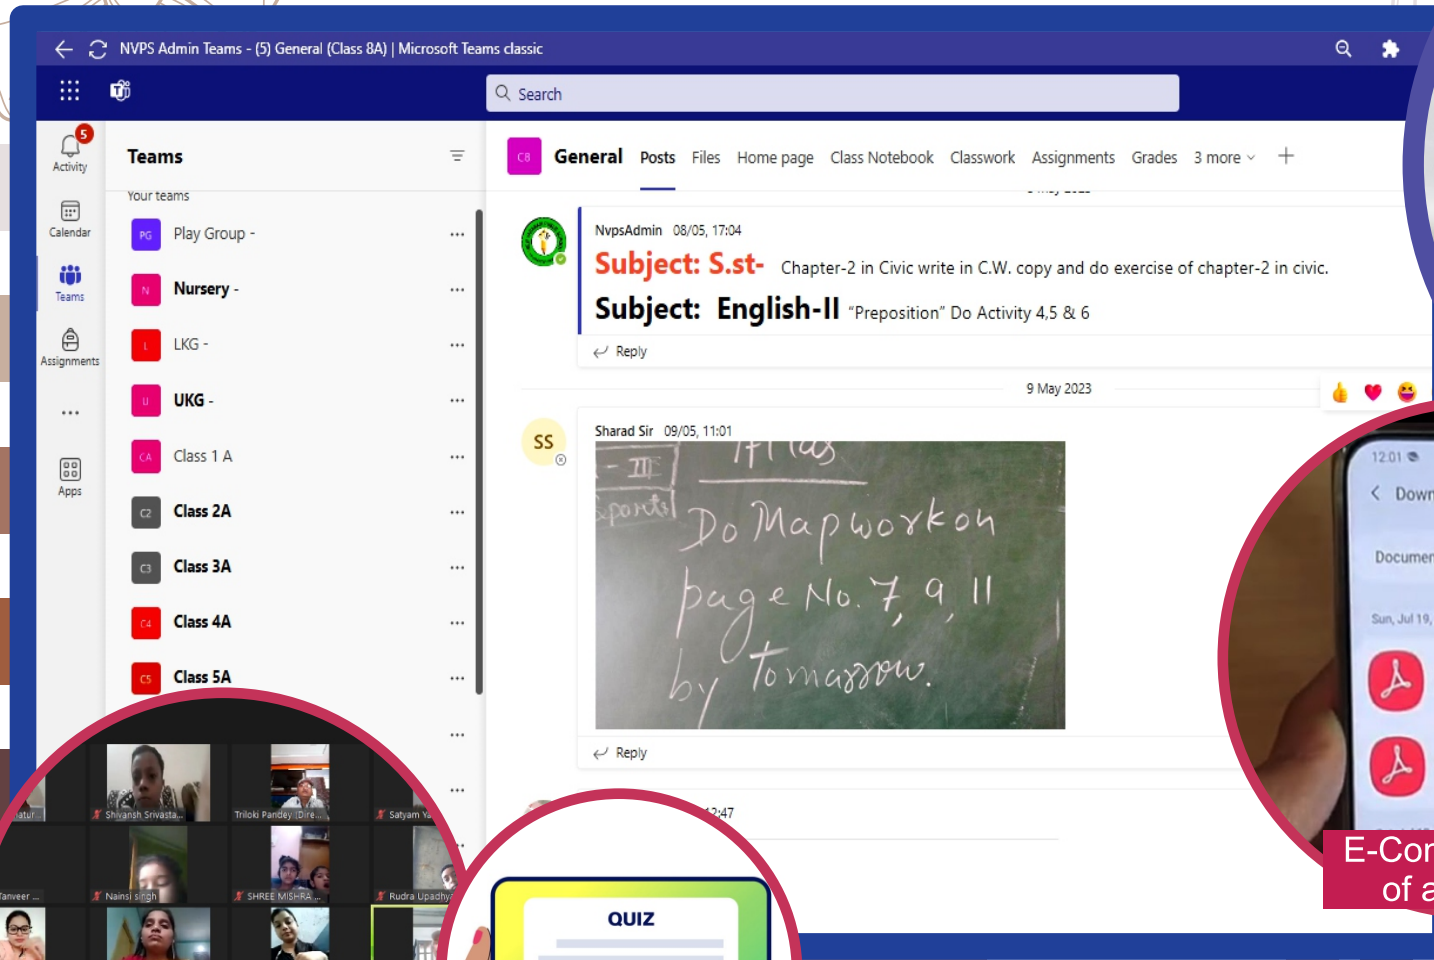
NVPS Admin Teams - (5) General (Class 8A) | Microsoft Teams classic

Search

5
Activity
Calendar
Teams
Assignments
...
Apps

Teams
Your teams
PG Play Group -
N Nursery -
L LKG -
U UKG -
CA Class 1 A
C2 Class 2A
C3 Class 3A
C4 Class 4A
C5 Class 5A

C8 General Posts Files Home page Class Notebook Classwork Assignments Grades 3 more +

NvpsAdmin 08/05, 17:04
Subject: S.st- Chapter-2 in Civic write in C.W. copy and do exercise of chapter-2 in civic.
Subject: English-II "Preposition" Do Activity 4,5 & 6
Reply

9 May 2023

SS
Sharad Sir 09/05, 11:01
Atlas
- III
sports
Do Mapwork on page No. 7, 9, 11 by tomorrow.
Reply

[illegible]2:47

Shivansh Srivasta...
Triloki Pandey (Dire...
Satyam Ya...
Nainsi singh
SHREE MISHRA ...
Rudra Upadhy...
Tanveer ...

QUIZ

12:01
Down
Documen
Sun, Jul 19,

E-Cor
of a